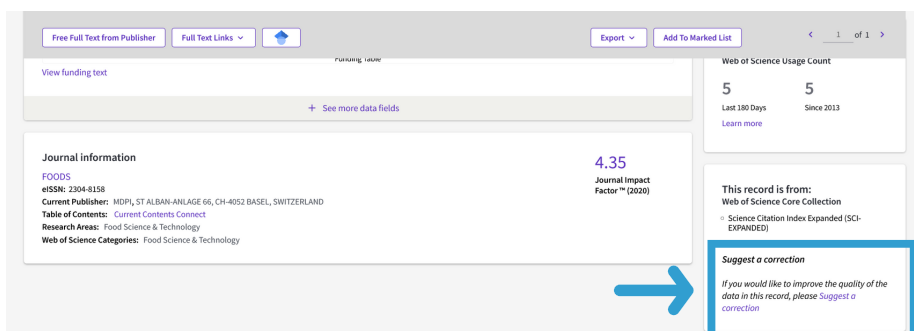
Free Full Text from Publisher

Full Text Links

Export

Add To Marked List

1 of 1

Funding Table

View funding text

+ See more data fields

Web of Science Usage Count

5
Last 180 Days

5
Since 2013

Learn more

Journal information

FOODS

eISSN: 2304-8158

Current Publisher: MDPI, ST ALBAN-ANLAGE 66, CH-4052 BASEL, SWITZERLAND

Table of Contents: Current Contents Connect

Research Areas: Food Science & Technology

Web of Science Categories: Food Science & Technology

4.35
Journal Impact Factor™ (2020)

This record is from:
Web of Science Core Collection

Science Citation Index Expanded (SCI-EXPANDED)

Suggest a correction

If you would like to improve the quality of the data in this record, please Suggest a correction